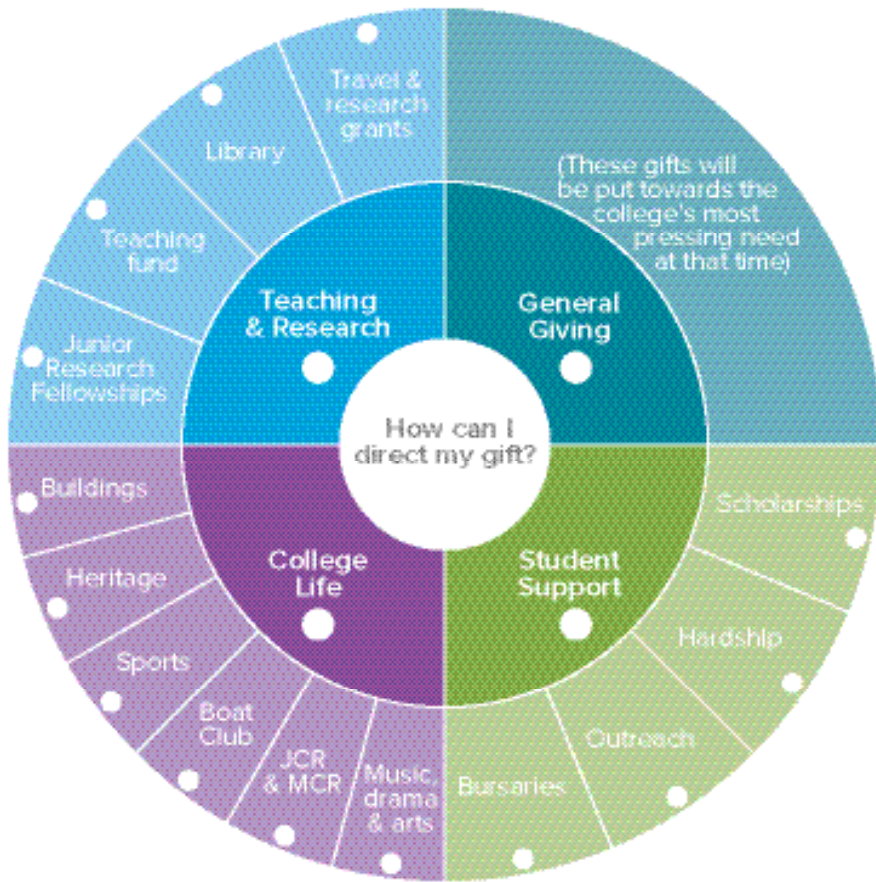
How can I direct my gift?

Teaching & Research

Travel & research grants

Library

Teaching fund

Junior Research Fellowships

General Giving

(These gifts will be put towards the college's most pressing need at that time)

Student Support

Scholarships

Hardship

Outreach

Bursaries

College Life

Buildings

Heritage

Sports

Boat Club

JCR & MCR

Music, drama & arts